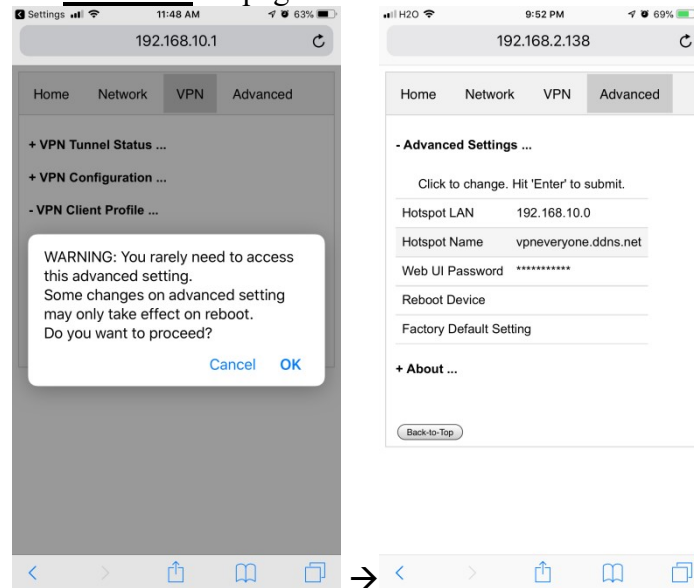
Settings 11:48 AM 63%

192.168.10.1

Home Network VPN Advanced

+ VPN Tunnel Status ...

+ VPN Configuration ...

- VPN Client Profile ...

WARNING: You rarely need to access this advanced setting.
Some changes on advanced setting may only take effect on reboot.
Do you want to proceed?

Cancel OK

H2O 9:52 PM 69%

192.168.2.138

Home Network VPN Advanced

- Advanced Settings ...

Click to change. Hit 'Enter' to submit.

| | |
|---|---|
| Hotspot LAN | 192.168.10.0 |
| Hotspot Name | vpneveryone.ddns.net |
| Web UI Password | *********** |
| Reboot Device | |
| Factory Default Setting | |

+ About ...

Back-to-Top

→